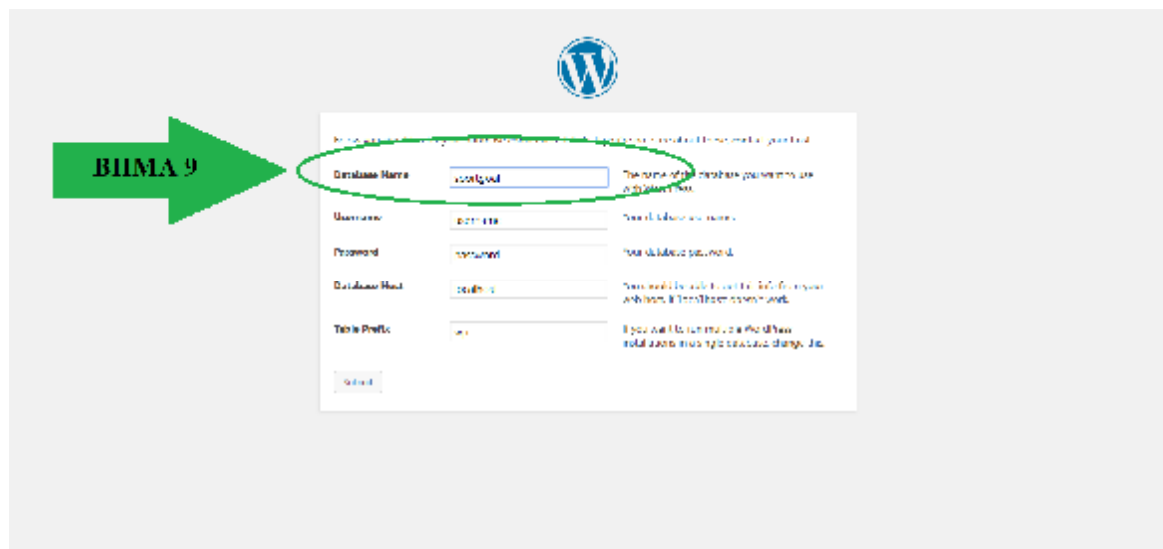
ΒΗΜΑ 9

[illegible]

Database Name | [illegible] | The name of the database you want to use with WordPress.

Username | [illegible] | Your database username.

Password | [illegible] | Your database password.

Database Host | localhost | You should be able to get this info from your web host, if localhost doesn't work.

Table Prefix | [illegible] | If you want to run multiple WordPress installations in a single database, change this.

Submit